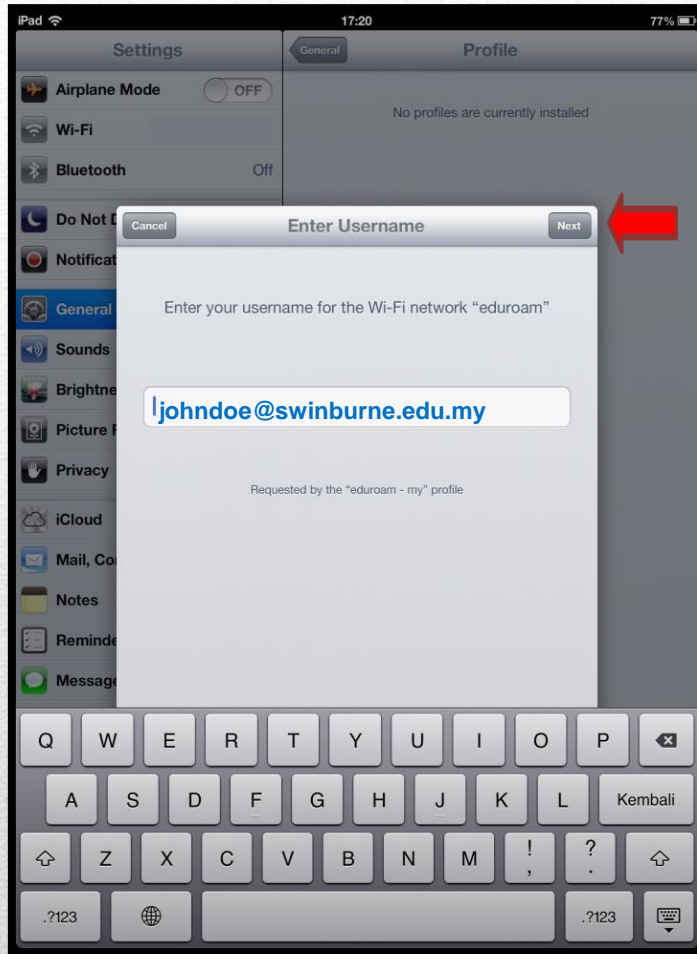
iPad 17:20 77%

Settings

Airplane Mode OFF

Wi-Fi

Bluetooth Off

Do Not D

Notificat

General

Sounds

Brightne

Picture F

Privacy

iCloud

Mail, Co

Notes

Reminde

Message

General Profile

No profiles are currently installed

Cancel Enter Username Next

Enter your username for the Wi-Fi network “eduroam”

johndoe@swinburne.edu.my

Requested by the “eduroam - my” profile

Q W E R T Y U I O P

A S D F G H J K L Kembali

Z X C V B N M ! , ? .

.?123 .?123